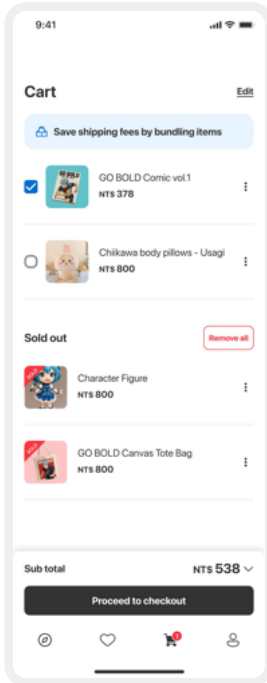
9:41

Cart

Edit

Save shipping fees by bundling items

GO BOLD Comic vol.1
NT$ 378

Chiikawa body pillows - Usagi
NT$ 800

Sold out

Remove all

Character Figure
NT$ 800

GO BOLD Canvas Tote Bag
NT$ 800

Sub total

NT$ 538

Proceed to checkout

1